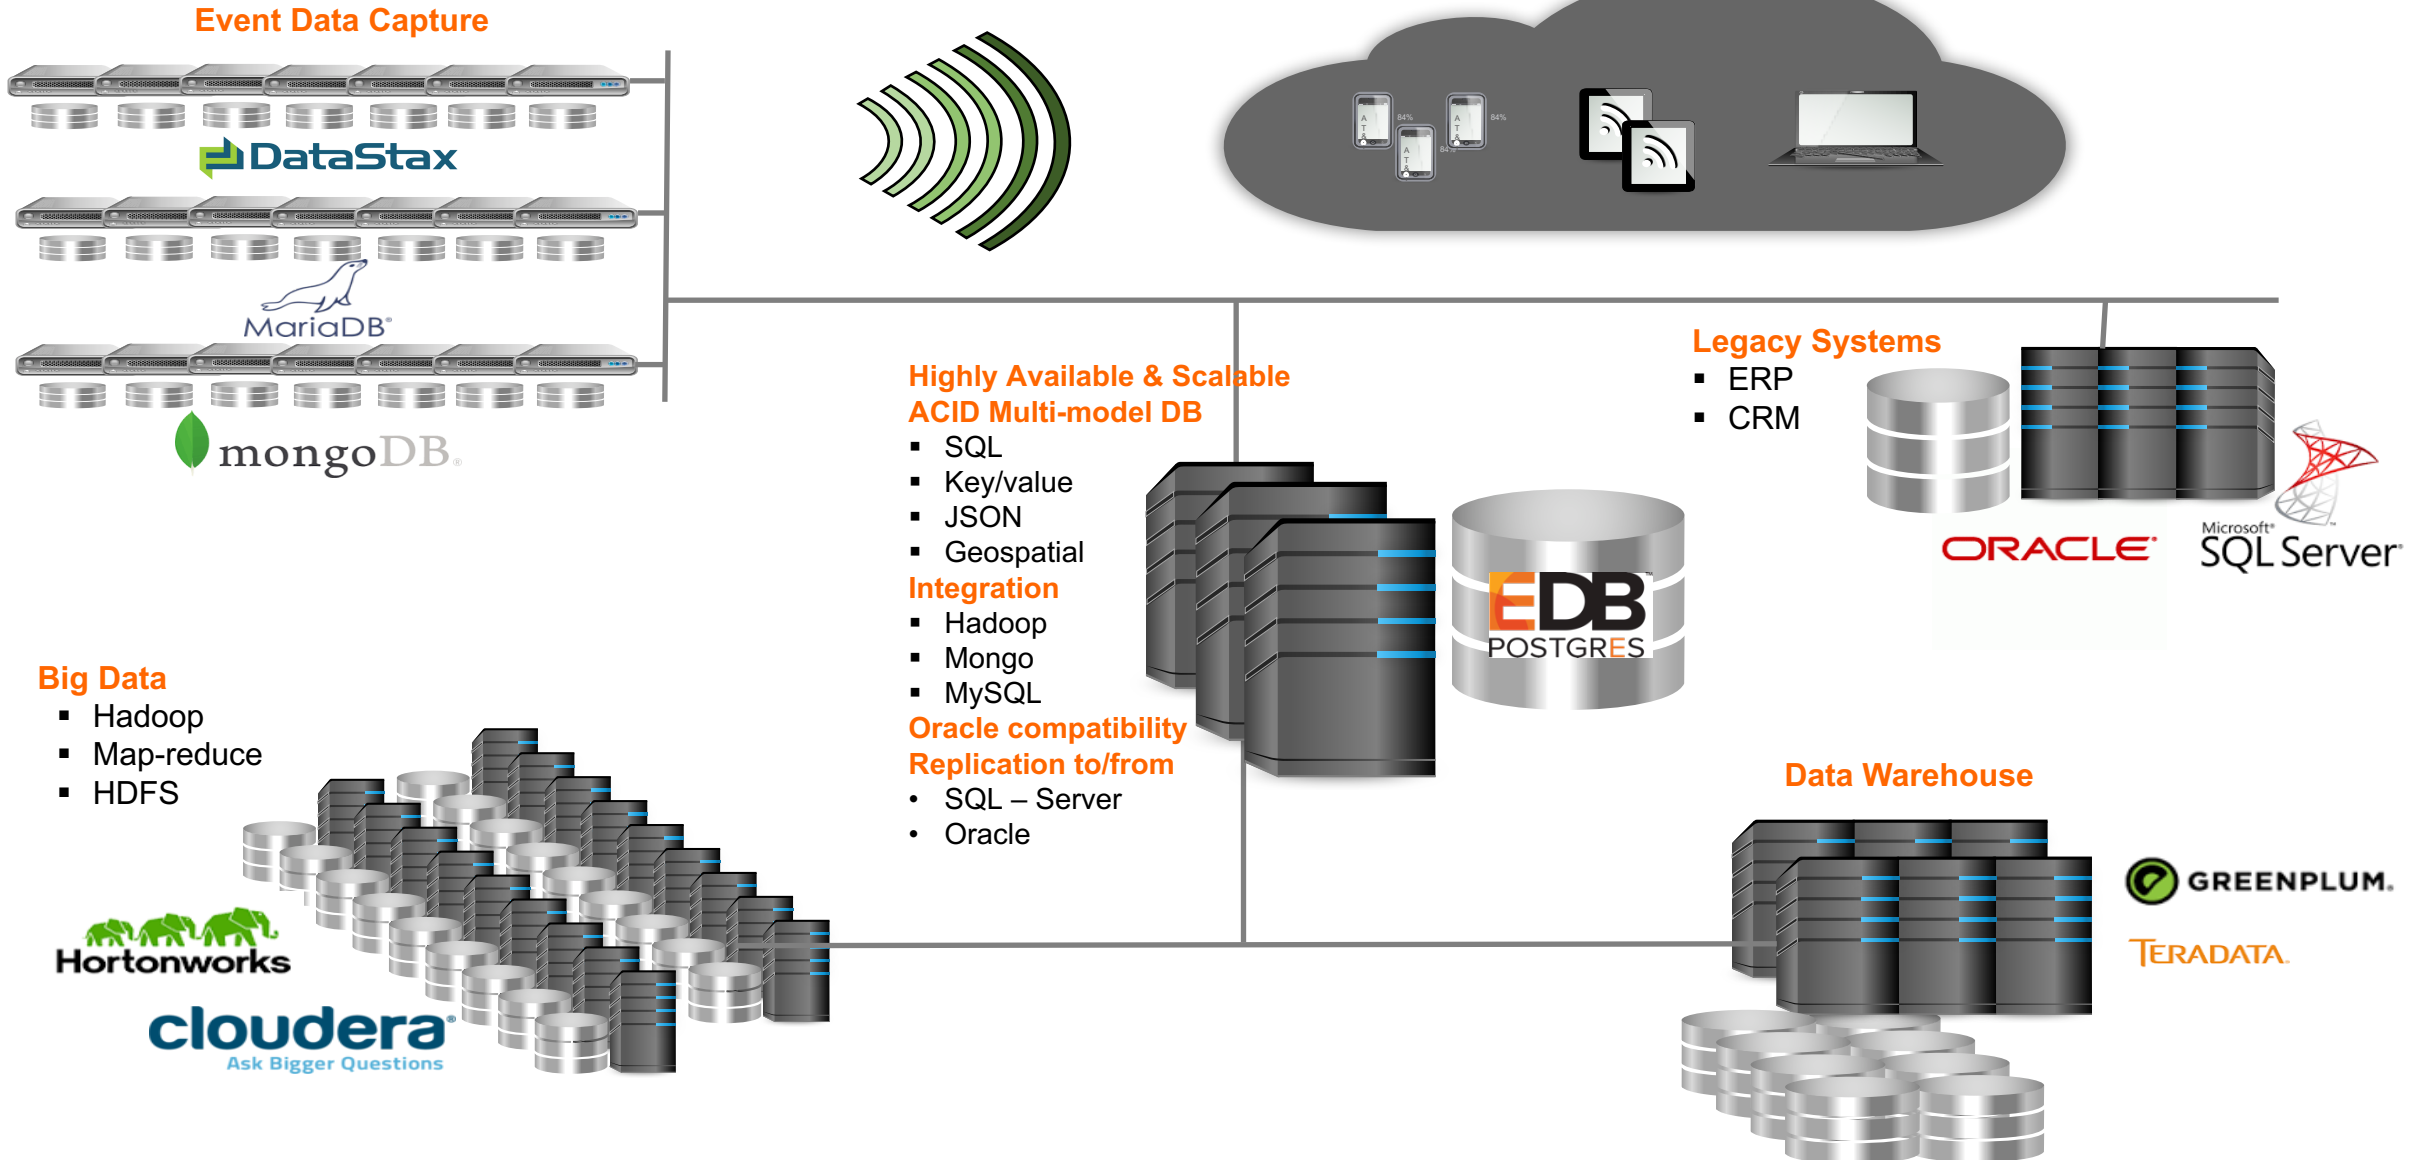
Event Data Capture

DataStax

MariaDB

mongoDB

Highly Available & Scalable ACID Multi-model DB
- SQL
- Key/value
- JSON
- Geospatial

Integration
- Hadoop
- Mongo
- MySQL

Oracle compatibility

Replication to/from
- SQL – Server
- Oracle

EDB POSTGRES

Legacy Systems
- ERP
- CRM

ORACLE

Microsoft SQL Server

Big Data
- Hadoop
- Map-reduce
- HDFS

Hortonworks

cloudera Ask Bigger Questions

Data Warehouse

GREENPLUM.

TERADATA.